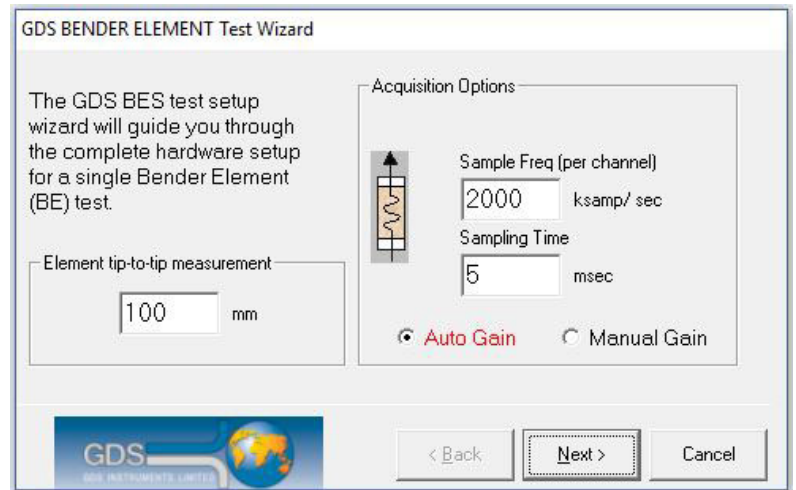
GDS BENDER ELEMENT Test Wizard

The GDS BES test setup wizard will guide you through the complete hardware setup for a single Bender Element (BE) test.

Element tip-to-tip measurement

100 mm

Acquisition Options

Sample Freq (per channel)

2000 ksamp/ sec

Sampling Time

5 msec

Auto Gain

Manual Gain

GDS
GDS INSTRUMENTS LIMITED

< Back

Next >

Cancel